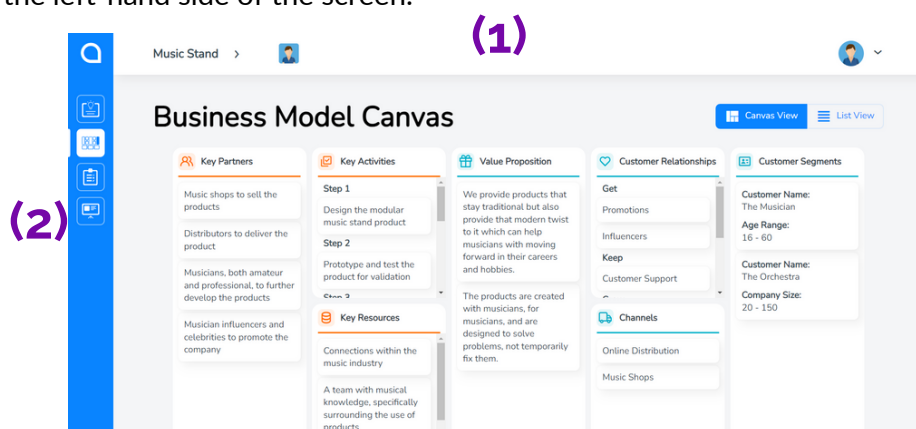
the left-hand side of the screen.

(1)

(2)

Music Stand >

Business Model Canvas

Canvas View List View

Key Partners

Music shops to sell the products

Distributors to deliver the product

Musicians, both amateur and professional, to further develop the products

Musician influencers and celebrities to promote the company

Key Activities

Step 1

Design the modular music stand product

Step 2

Prototype and test the product for validation

Step 3

Key Resources

Connections within the music industry

A team with musical knowledge, specifically surrounding the use of products

Value Proposition

We provide products that stay traditional but also provide that modern twist to it which can help musicians with moving forward in their careers and hobbies.

The products are created with musicians, for musicians, and are designed to solve problems, not temporarily fix them.

Customer Relationships

Get

Promotions

Influencers

Keep

Customer Support

Channels

Online Distribution

Music Shops

Customer Segments

Customer Name:
The Musician

Age Range:
16 - 60

Customer Name:
The Orchestra

Company Size:
20 - 150